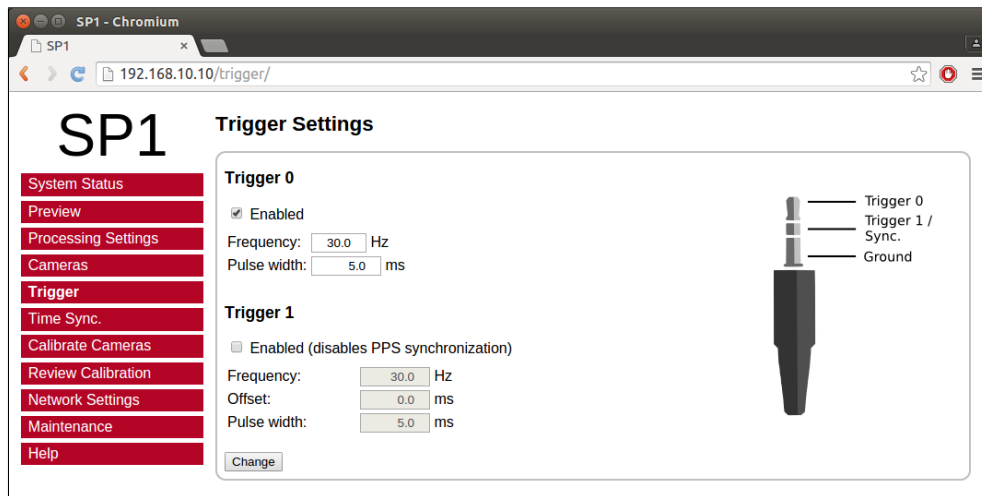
SP1 - Chromium
SP1 ×
192.168.10.10/trigger/

SP1
System Status
Preview
Processing Settings
Cameras
Trigger
Time Sync.
Calibrate Cameras
Review Calibration
Network Settings
Maintenance
Help

Trigger Settings

Trigger 0
Enabled
Frequency: 30.0 Hz
Pulse width: 5.0 ms

Trigger 1
Enabled (disables PPS synchronization)
Frequency: 30.0 Hz
Offset: 0.0 ms
Pulse width: 5.0 ms
Change

Trigger 0
Trigger 1 / Sync.
Ground